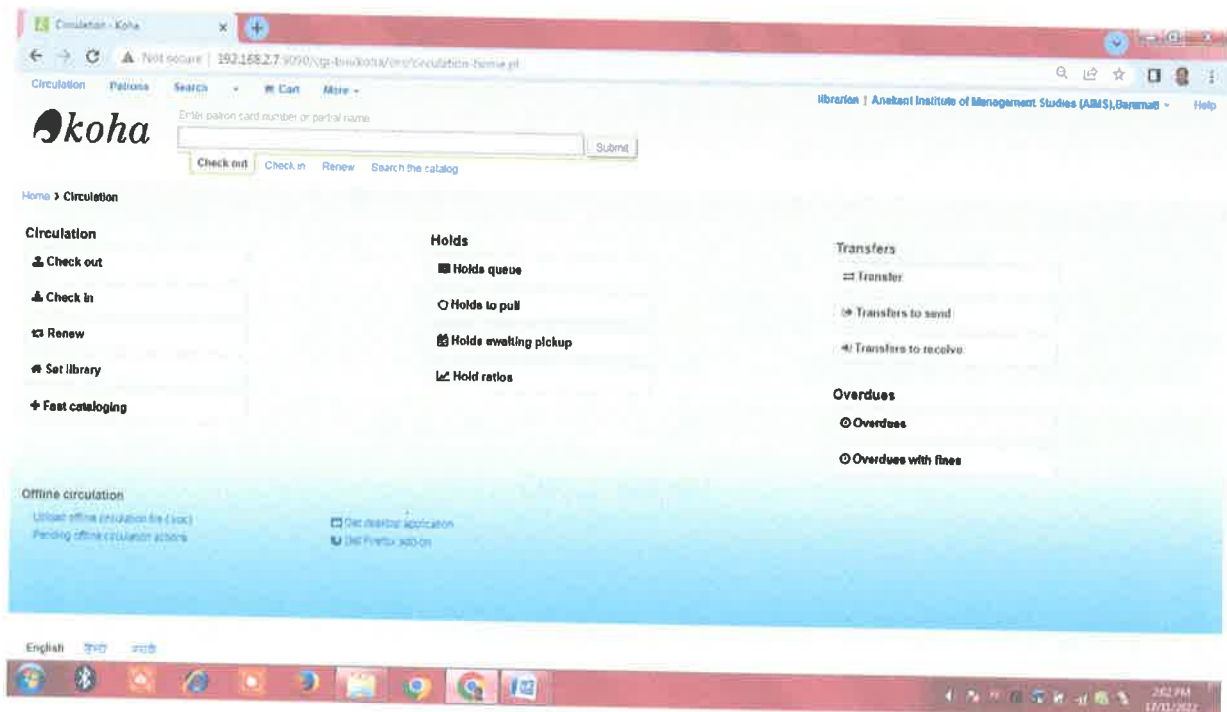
Circulation › Koha

Not secure | 192.168.2.7:8080/cgi-bin/koha/circ/circulation-home.pl

Circulation Patrons Search Cart More

librarian | Anekant Institute of Management Studies (AIMS),Baramati Help

koha

Enter patron card number or partial name

Submit

Check out Check in Renew Search the catalog

Home › Circulation

Circulation

Check out

Check in

Renew

Set library

Fast cataloging

Holds

Holds queue

Holds to pull

Holds awaiting pickup

Hold ratios

Transfers

Transfer

Transfers to send

Transfers to receive

Overdues

Overdues

Overdues with fines

Offline circulation

Upload offline circulation file (.koc)

Pending offline circulation actions

Get desktop application

Get Firefox add-on

English हिंदी मराठी

2:02 PM
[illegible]